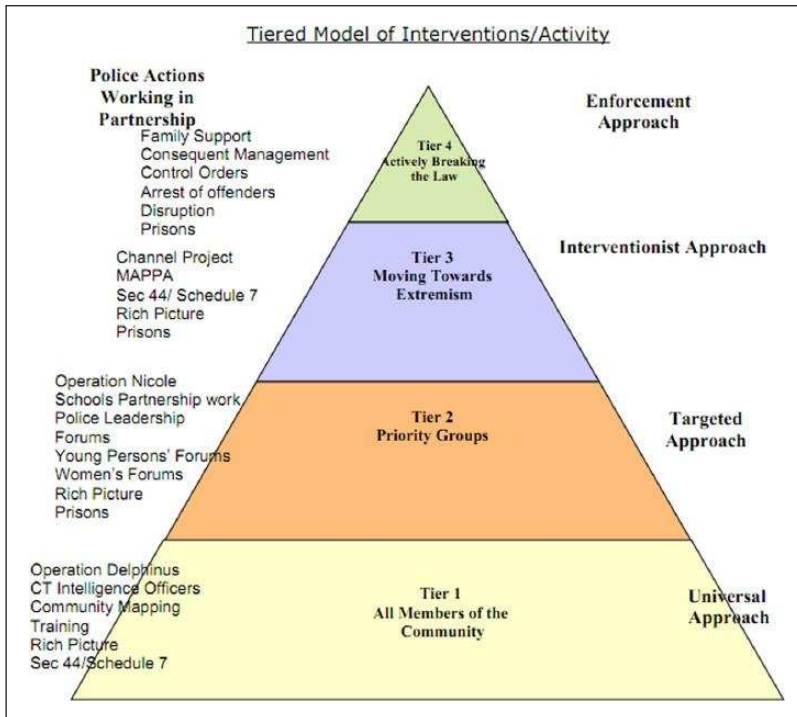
Tiered Model of Interventions/Activity

Police Actions Working in Partnership
Family Support
Consequent Management
Control Orders
Arrest of offenders
Disruption
Prisons

Tier 4
Actively Breaking the Law

Enforcement Approach

Channel Project
MAPPA
Sec 44/ Schedule 7
Rich Picture
Prisons

Tier 3
Moving Towards Extremism

Interventionist Approach

Operation Nicole
Schools Partnership work
Police Leadership Forums
Young Persons' Forums
Women's Forums
Rich Picture
Prisons

Tier 2
Priority Groups

Targeted Approach

Operation Delphinus
CT Intelligence Officers
Community Mapping
Training
Rich Picture
Sec 44/Schedule 7

Tier 1
All Members of the Community

Universal Approach